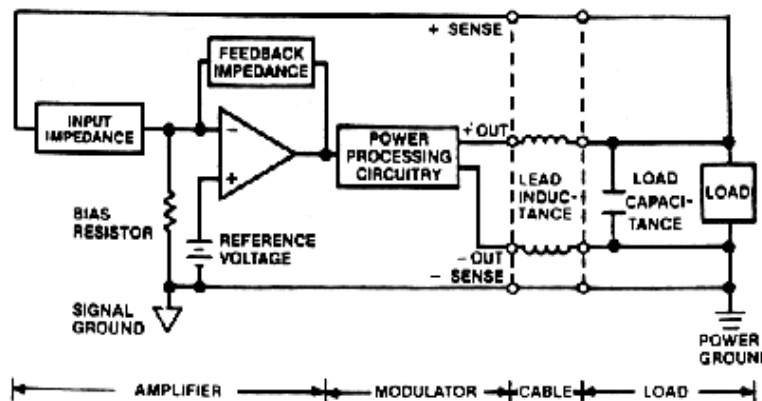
+ SENSE

FEEDBACK IMPEDANCE

INPUT IMPEDANCE

−

+

POWER PROCESSING CIRCUITRY

+ OUT

LEAD INDUCTANCE

LOAD CAPACITANCE

LOAD

BIAS RESISTOR

REFERENCE VOLTAGE

− OUT

− SENSE

SIGNAL GROUND

POWER GROUN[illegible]

AMPLIFIER

MODULATOR

CABLE

LOAD